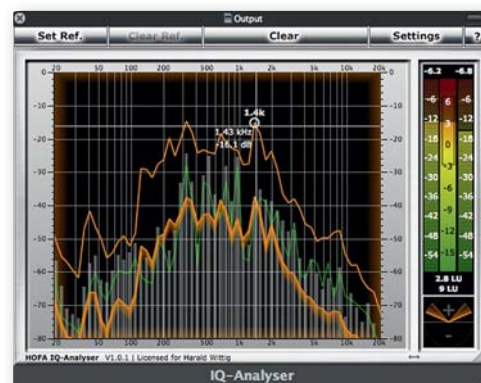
Output

Set Ref.
Clear Ref.
Clear
Settings
?

20 50 100 200 500 1k 2k 5k 10k 20k

0 -10 -20 -30 -40 -50 -60 -70 -80

1.4k
1,43 kHz
-16,1 dB

-20 -30 -40 -50 -60 -70 -80

-6.2 -6.0
-6 6 -6
-12 3 -12
-18 0 -18
-24 -3 -24
-30 -6 -30
-36 -9 -36
-42 -12 -42
-48 -15 -48
-54 -54

2.8 LU
9 LU

HOFA IQ-Analyser V1.0.1 | Licensed for Harald Wittig

IQ-Analyser